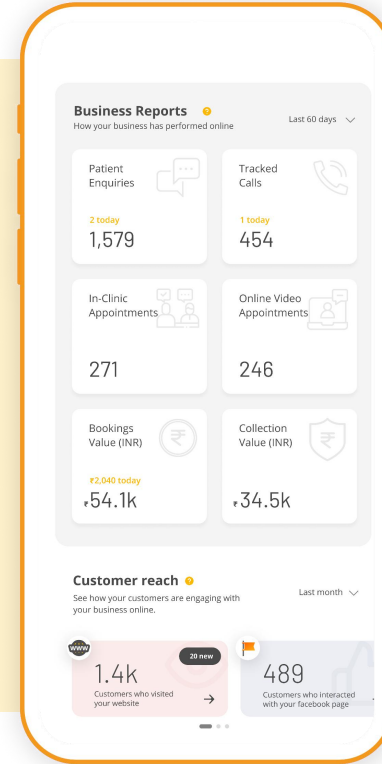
Business Reports
How your business has performed online

Last 60 days

Patient Enquiries

2 today
1,579

Tracked Calls

1 today
454

In-Clinic Appointments

271

Online Video Appointments

246

Bookings Value (INR)

₹2,040 today
₹54.1k

Collection Value (INR)

₹34.5k

Customer reach
See how your customers are engaging with your business online.

Last month

WWW

20 new

1.4k
Customers who visited your website

489
Customers who interacted with your facebook page